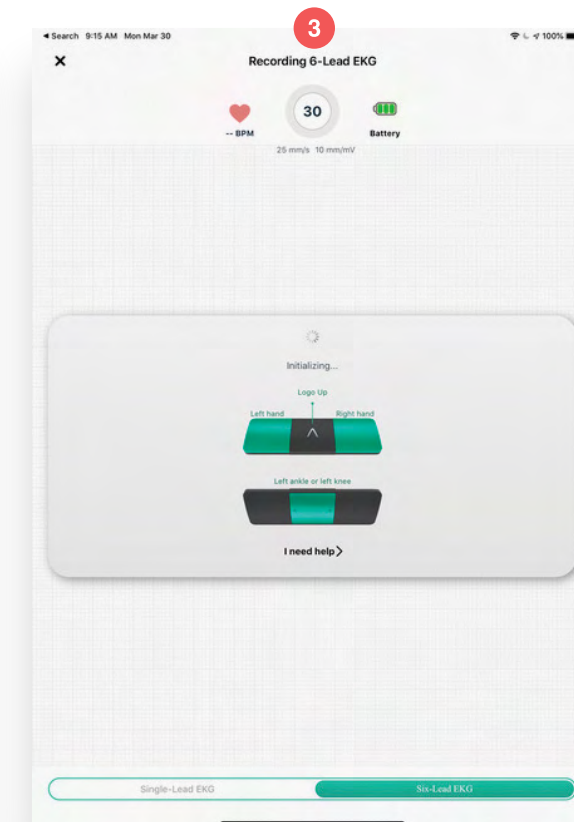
3

◄ Search 9:15 AM Mon Mar 30

100%

×

Recording 6-Lead EKG

-- BPM

30

Battery

25 mm/s 10 mm/mV

Initializing...

Logo Up

Left hand

Right hand

Left ankle or left knee

I need help >

Single-Lead EKG

Six-Lead EKG